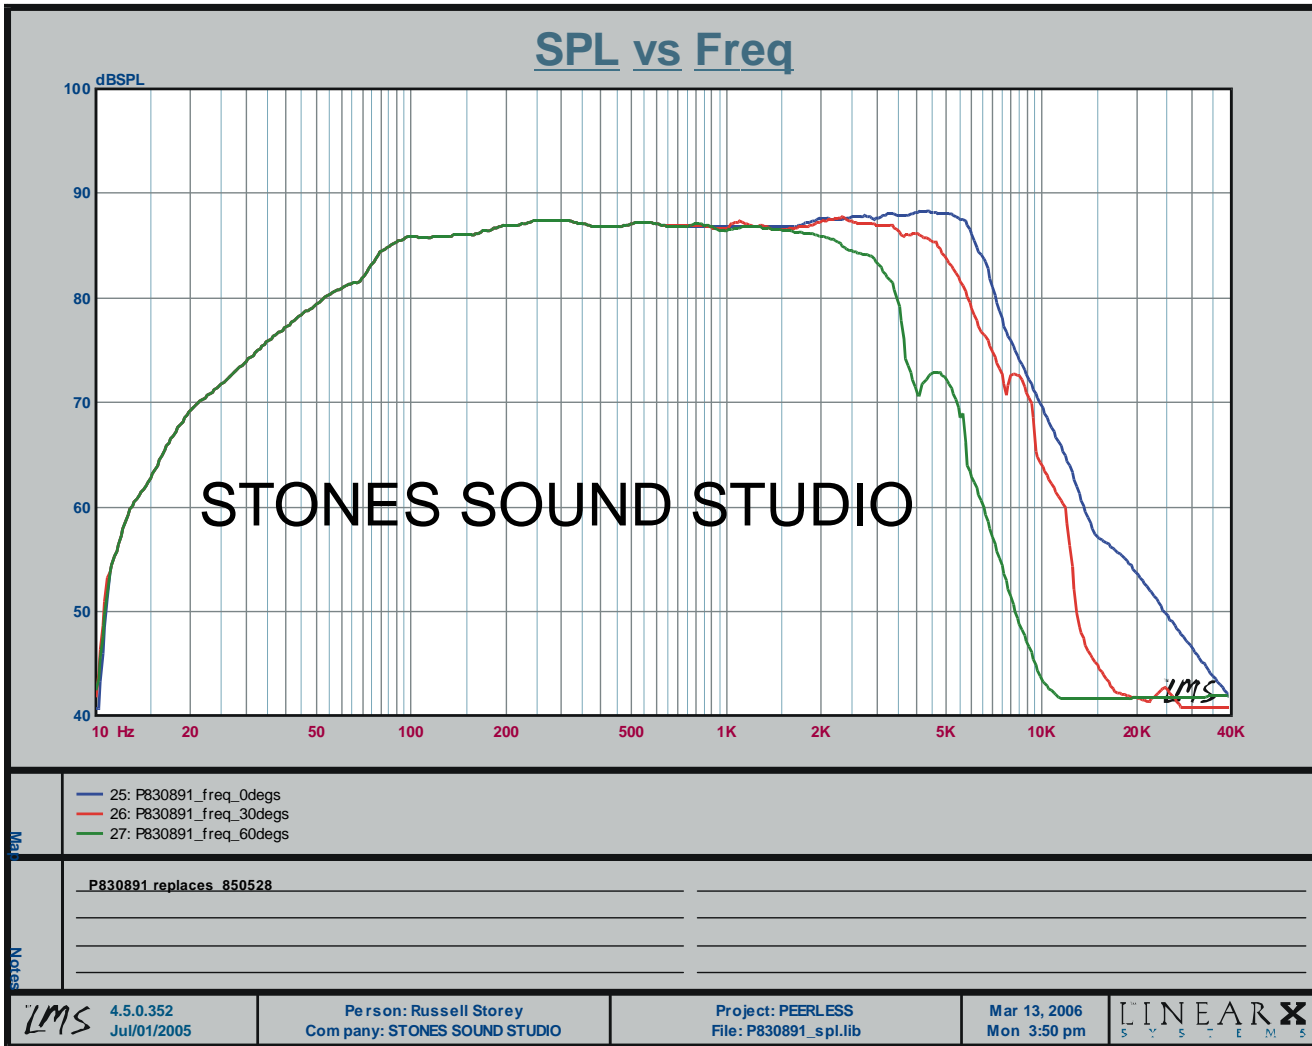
SPL vs Freq

dBSPL

100
90
80
70
60
50
40

10 Hz 20 50 100 200 500 1K 2K 5K 10K 20K 40K

STONES SOUND STUDIO

LMS

Map

25: P830891_freq_0degs
26: P830891_freq_30degs
27: P830891_freq_60degs

Notes

P830891 replaces 850528

LMS 4.5.0.352 Jul/01/2005

Person: Russell Storey
Company: STONES SOUND STUDIO

Project: PEERLESS
File: P830891_spl.lib

Mar 13, 2006
Mon 3:50 pm

LINEARX SYSTEMS